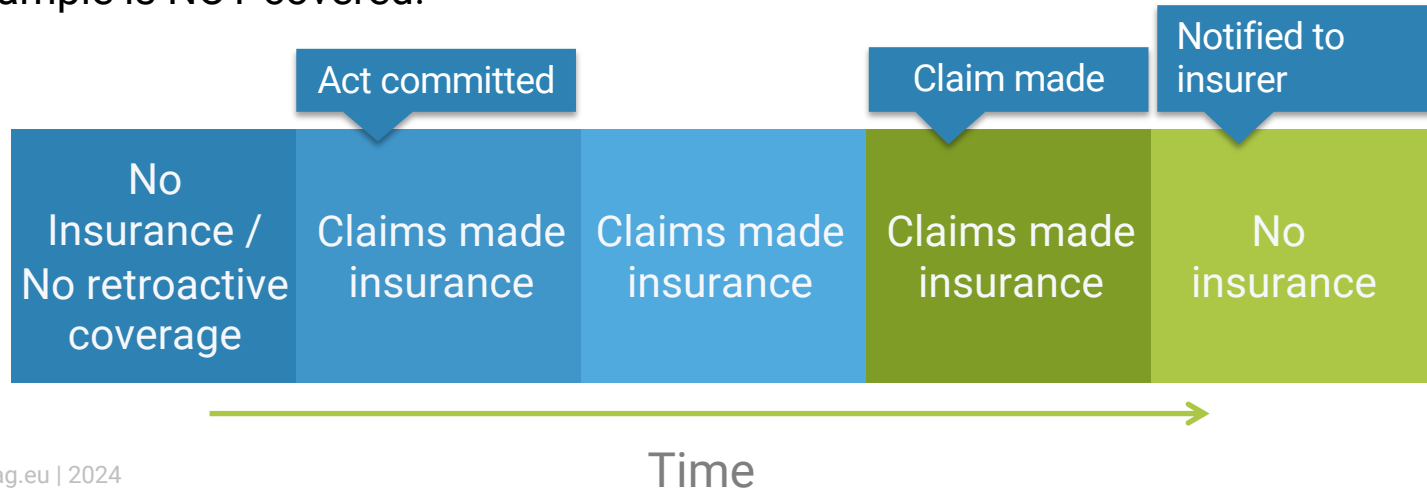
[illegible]ample is NOT covered.

Act committed

Claim made

Notified to insurer

No Insurance / No retroactive coverage

Claims made insurance

Claims made insurance

Claims made insurance

No insurance

Time

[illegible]g.eu | 2024